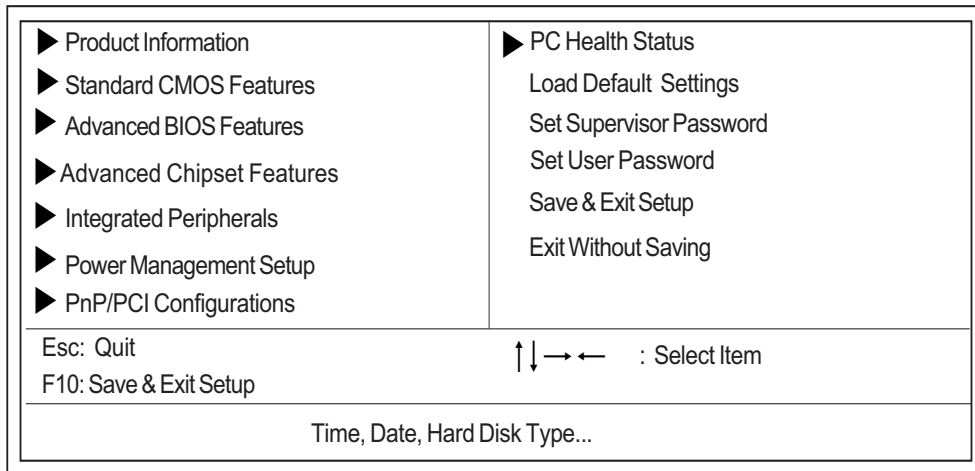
▶ Product Information
▶ Standard CMOS Features
▶ Advanced BIOS Features
▶ Advanced Chipset Features
▶ Integrated Peripherals
▶ Power Management Setup
▶ PnP/PCI Configurations

▶ PC Health Status
Load Default Settings
Set Supervisor Password
Set User Password
Save & Exit Setup
Exit Without Saving

Esc: Quit
F10: Save & Exit Setup

↑↓→← : Select Item

Time, Date, Hard Disk Type...